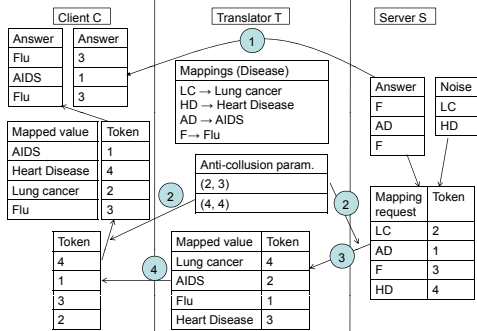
Client C

Translator T

Server S

1

| Answer |
|---|
| Flu |
| AIDS |
| Flu |

| Answer |
|---|
| 3 |
| 1 |
| 3 |

Mappings (Disease)
LC → Lung cancer
HD → Heart Disease
AD → AIDS
F→ Flu

| Answer |
|---|
| F |
| AD |
| F |

| Noise |
|---|
| LC |
| HD |

| Mapped value | Token |
|---|---|
| AIDS | 1 |
| Heart Disease | 4 |
| Lung cancer | 2 |
| Flu | 3 |

| Anti-collusion param. |
|---|
| (2, 3) |
| (4, 4) |

2

2

| Mapping request | Token |
|---|---|
| LC | 2 |
| AD | 1 |
| F | 3 |
| HD | 4 |

3

| Token |
|---|
| 4 |
| 1 |
| 3 |
| 2 |

4

| Mapped value | Token |
|---|---|
| Lung cancer | 4 |
| AIDS | 2 |
| Flu | 1 |
| Heart Disease | 3 |